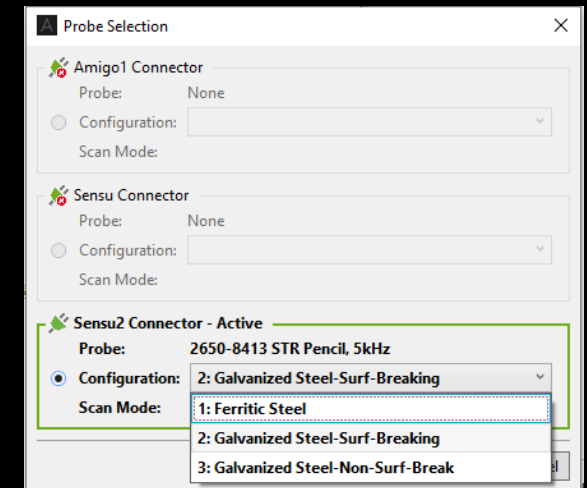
Probe Selection

Amigo1 Connector
Probe: None
Configuration:
Scan Mode:

Sensu Connector
Probe: None
Configuration:
Scan Mode:

Sensu2 Connector - Active
Probe: 2650-8413 STR Pencil, 5kHz
Configuration: 2: Galvanized Steel-Surf-Breaking
Scan Mode:
1: Ferritic Steel
2: Galvanized Steel-Surf-Breaking
3: Galvanized Steel-Non-Surf-Break

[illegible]el